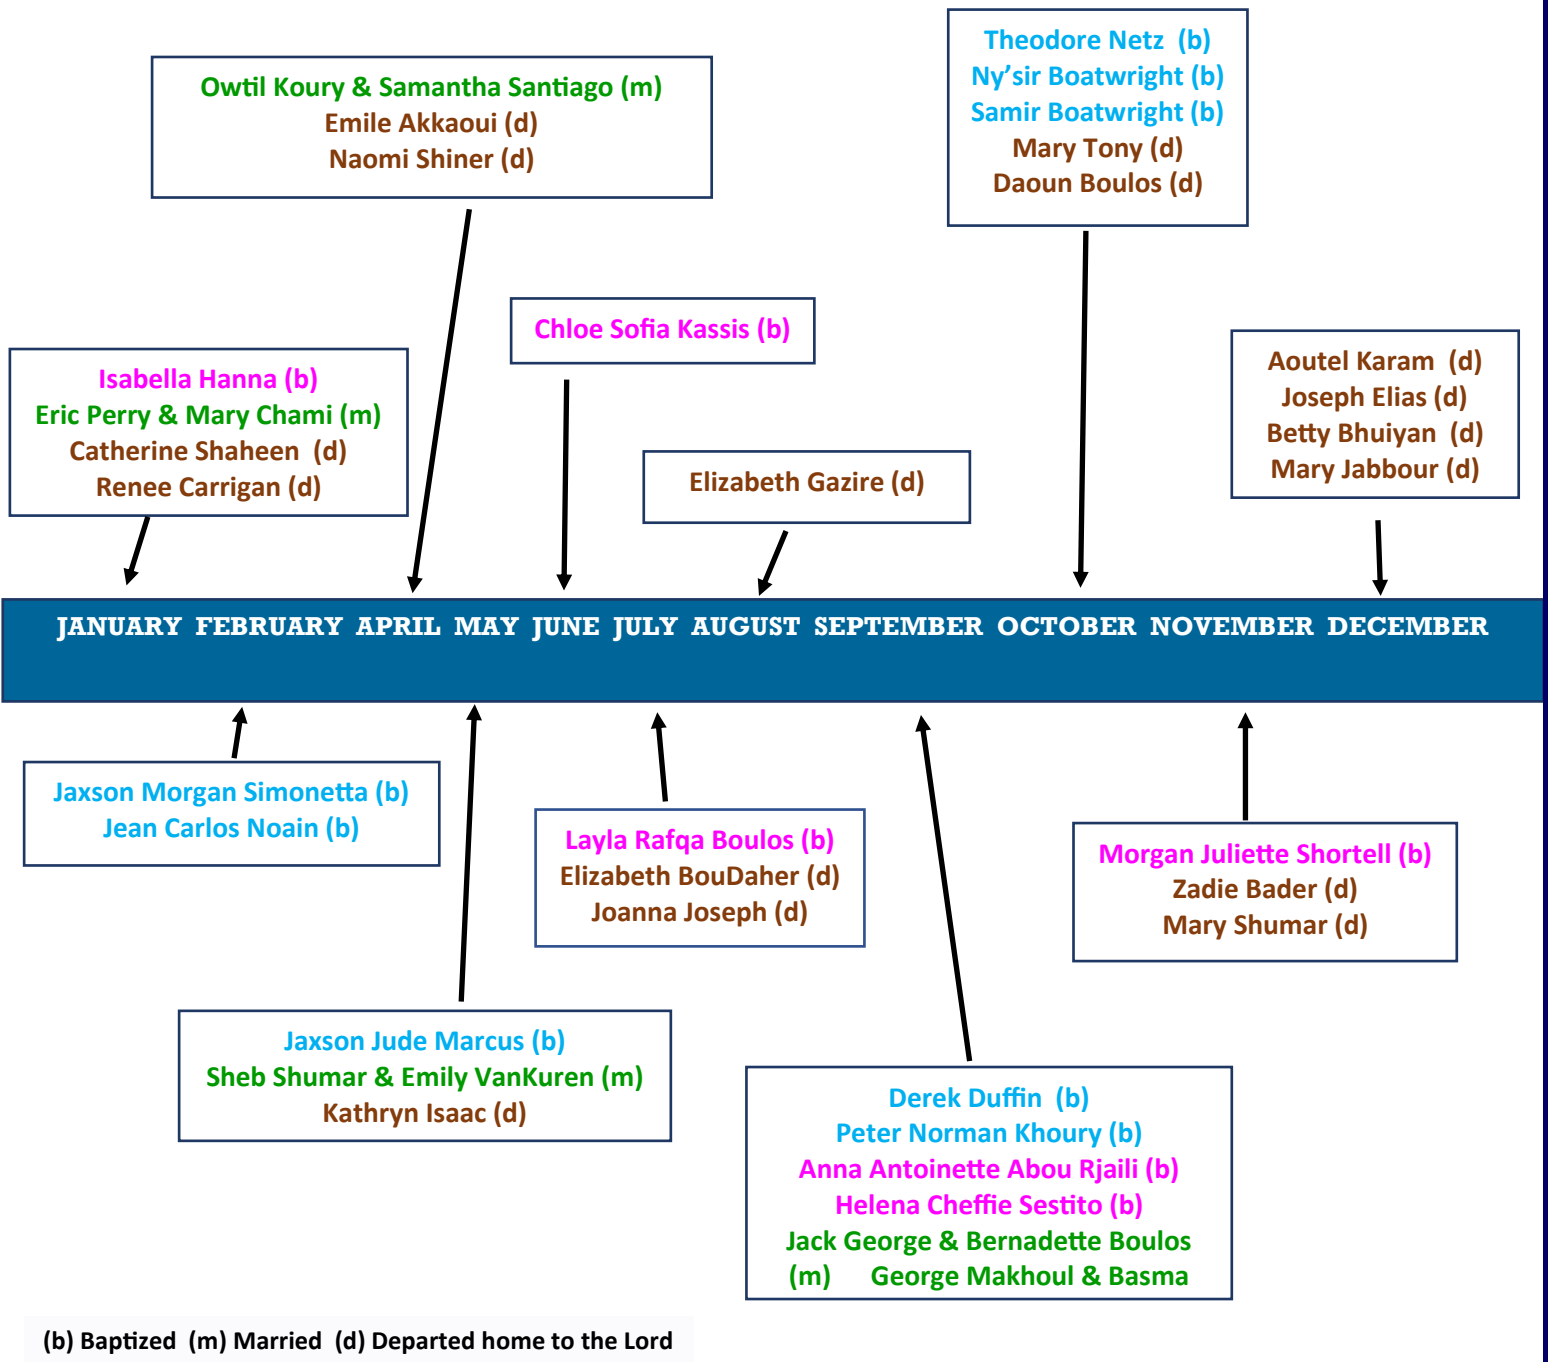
Owtil Koury & Samantha Santiago (m)
Emile Akkaoui (d)
Naomi Shiner (d)

Theodore Netz (b)
Ny'sir Boatwright (b)
Samir Boatwright (b)
Mary Tony (d)
Daoun Boulos (d)

Chloe Sofia Kassis (b)

Isabella Hanna (b)
Eric Perry & Mary Chami (m)
Catherine Shaheen (d)
Renee Carrigan (d)

Elizabeth Gazire (d)

Aoutel Karam (d)
Joseph Elias (d)
Betty Bhuiyan (d)
Mary Jabbour (d)

JANUARY FEBRUARY APRIL MAY JUNE JULY AUGUST SEPTEMBER OCTOBER NOVEMBER DECEMBER

Jaxson Morgan Simonetta (b)
Jean Carlos Noain (b)

Layla Rafqa Boulos (b)
Elizabeth BouDaher (d)
Joanna Joseph (d)

Morgan Juliette Shortell (b)
Zadie Bader (d)
Mary Shumar (d)

Jaxson Jude Marcus (b)
Sheb Shumar & Emily VanKuren (m)
Kathryn Isaac (d)

Derek Duffin (b)
Peter Norman Khoury (b)
Anna Antoinette Abou Rjaili (b)
Helena Cheffie Sestito (b)
Jack George & Bernadette Boulos
(m) George Makhoul & Basma

(b) Baptized (m) Married (d) Departed home to the Lord